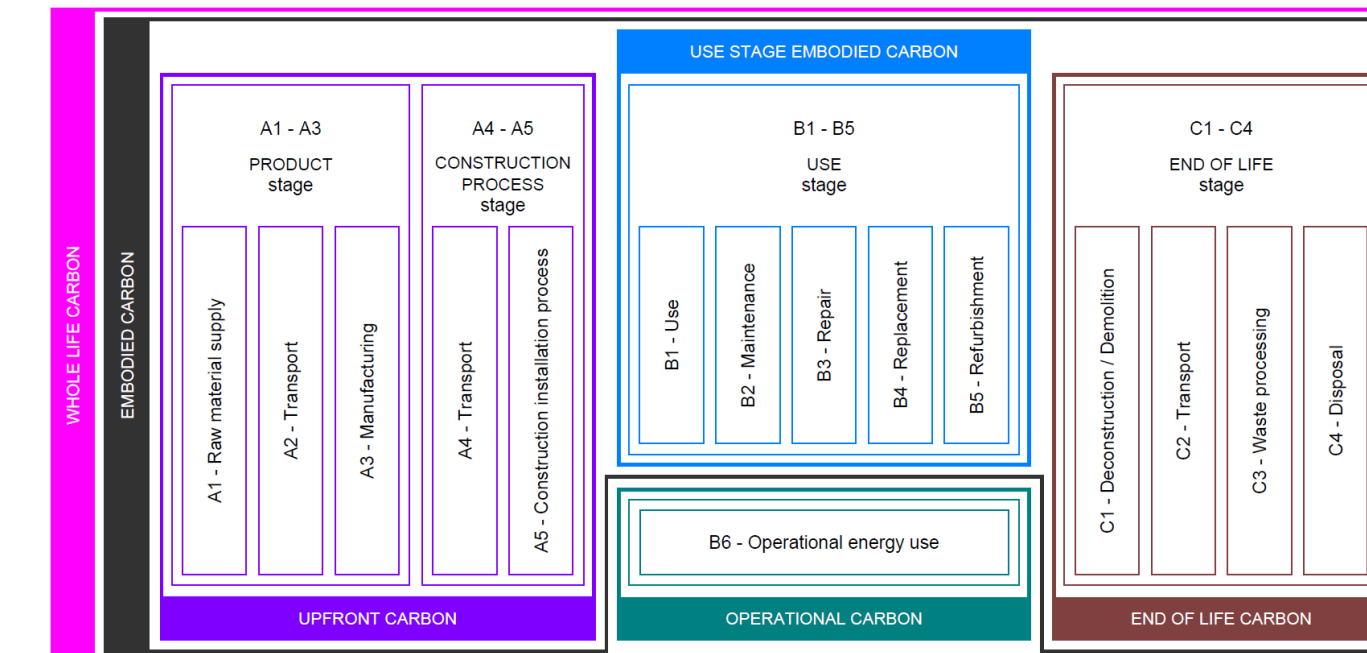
WHOLE LIFE CARBON

EMBODIED CARBON

A1 - A3
PRODUCT stage

A1 - Raw material supply
A2 - Transport
A3 - Manufacturing

A4 - A5
CONSTRUCTION PROCESS stage

A4 - Transport
A5 - Construction installation process

UPFRONT CARBON

USE STAGE EMBODIED CARBON

B1 - B5
USE stage

B1 - Use
B2 - Maintenance
B3 - Repair
B4 - Replacement
B5 - Refurbishment

B6 - Operational energy use

OPERATIONAL CARBON

C1 - C4
END OF LIFE stage

C1 - Deconstruction / Demolition
C2 - Transport
C3 - Waste processing
C4 - Disposal

END OF LIFE CARBON